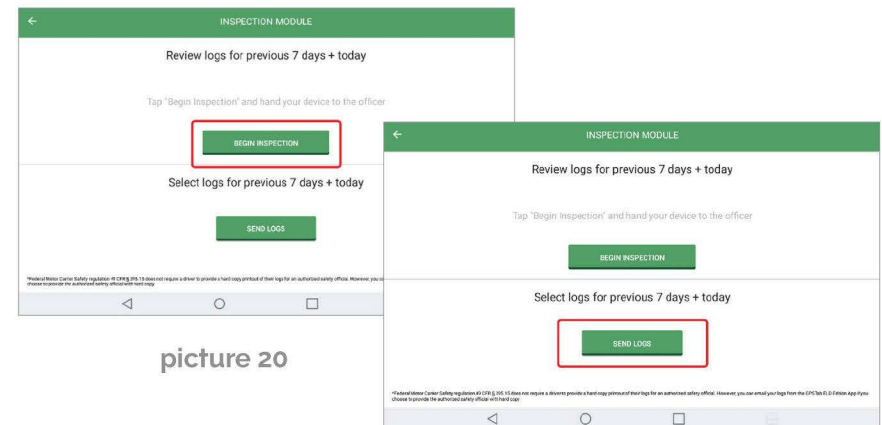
INSPECTION MODULE

Review logs for previous 7 days + today

Tap "Begin Inspection" and hand your device to the officer

BEGIN INSPECTION

Select logs for previous 7 days + today

SEND LOGS

*Federal Motor Carrier Safety regulation 49 CFR § 395.15 does not require a driver to provide a hard copy printout of their logs for an authorized safety official. However, you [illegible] choose to provide the authorized safety official with hard copy.

picture 20

INSPECTION MODULE

Review logs for previous 7 days + today

Tap "Begin Inspection" and hand your device to the officer

BEGIN INSPECTION

Select logs for previous 7 days + today

SEND LOGS

*Federal Motor Carrier Safety regulation 49 CFR § 395.15 does not require a driver to provide a hard copy printout of their logs for an authorized safety official. However, you can email your logs from the EPCTab ELD Edition App if you choose to provide the authorized safety official with hard copy.